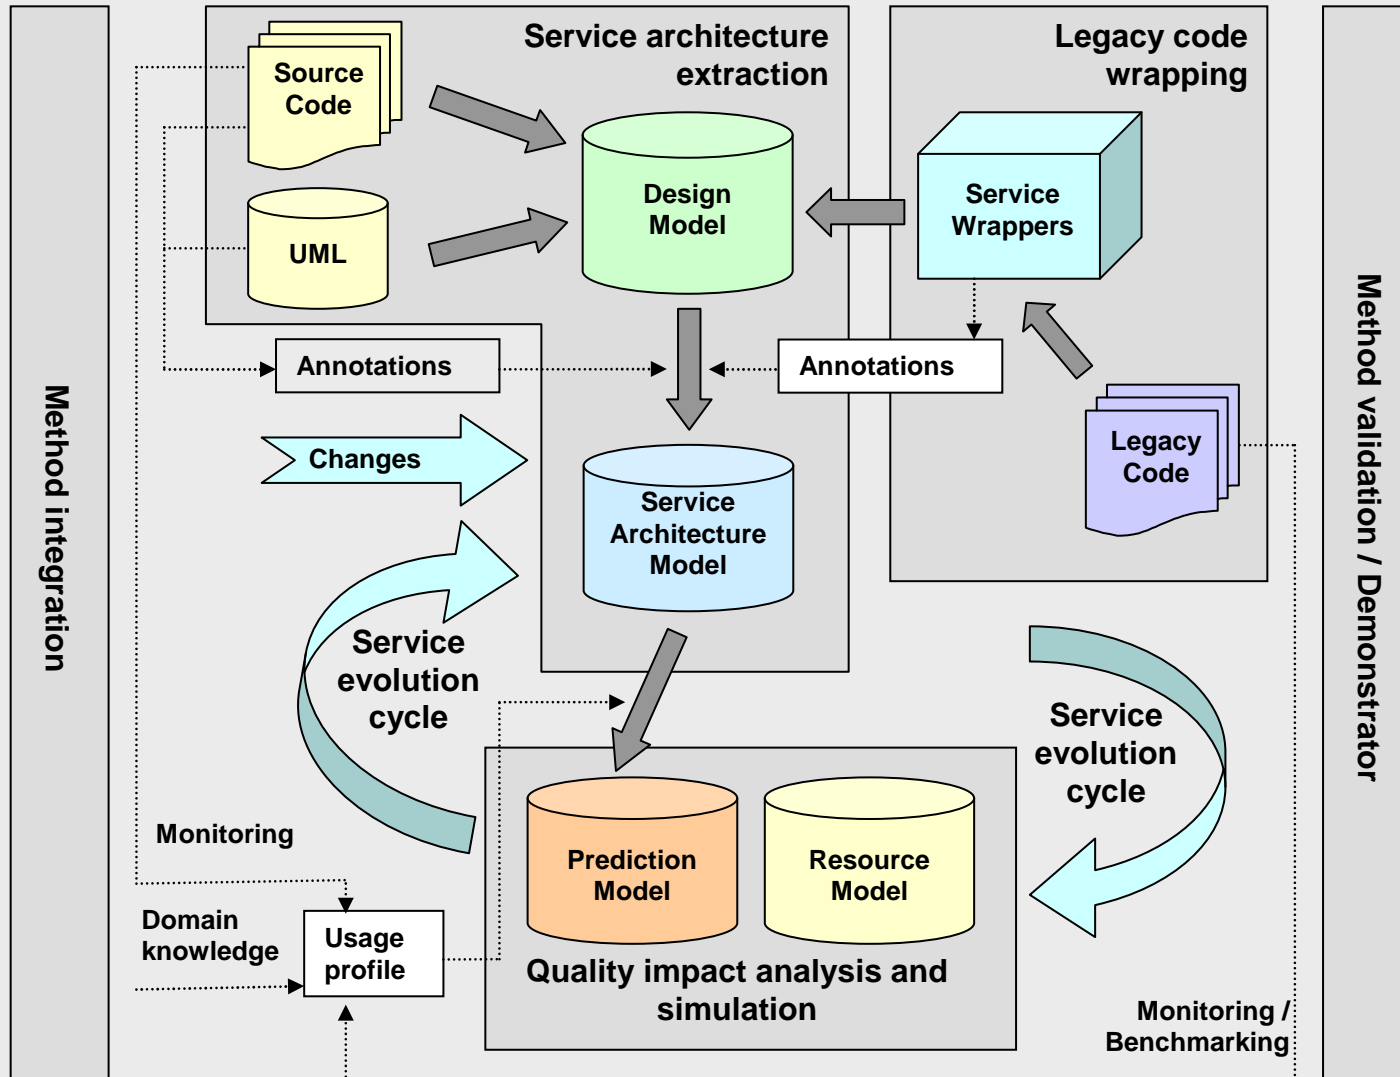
Method integration

Service architecture extraction

Source Code

UML

Design Model

Legacy code wrapping

Service Wrappers

Annotations

Annotations

Legacy Code

Changes

Service Architecture Model

Service evolution cycle

Service evolution cycle

Monitoring

Prediction Model

Resource Model

Domain knowledge

Usage profile

Quality impact analysis and simulation

Monitoring / Benchmarking

Method validation / Demonstrator